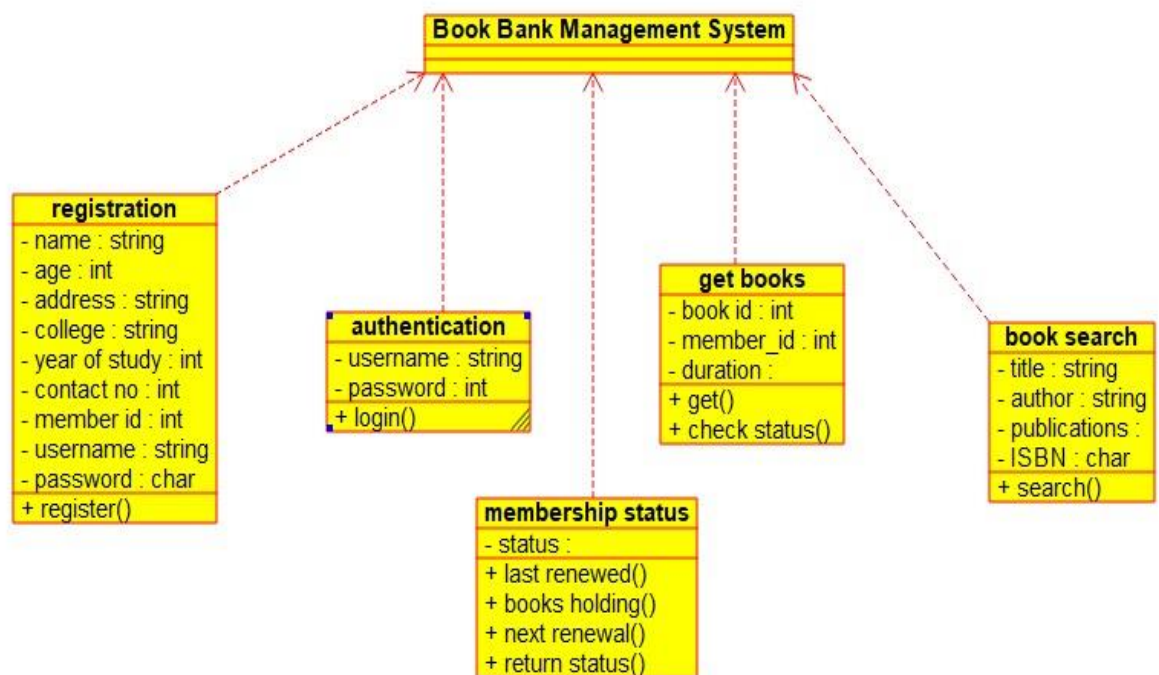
Book Bank Management System

registration
- name : string
- age : int
- address : string
- college : string
- year of study : int
- contact no : int
- member id : int
- username : string
- password : char
+ register()

authentication
- username : string
- password : int
+ login()

get books
- book id : int
- member_id : int
- duration :
+ get()
+ check status()

book search
- title : string
- author : string
- publications :
- ISBN : char
+ search()

membership status
- status :
+ last renewed()
+ books holding()
+ next renewal()
+ return status()